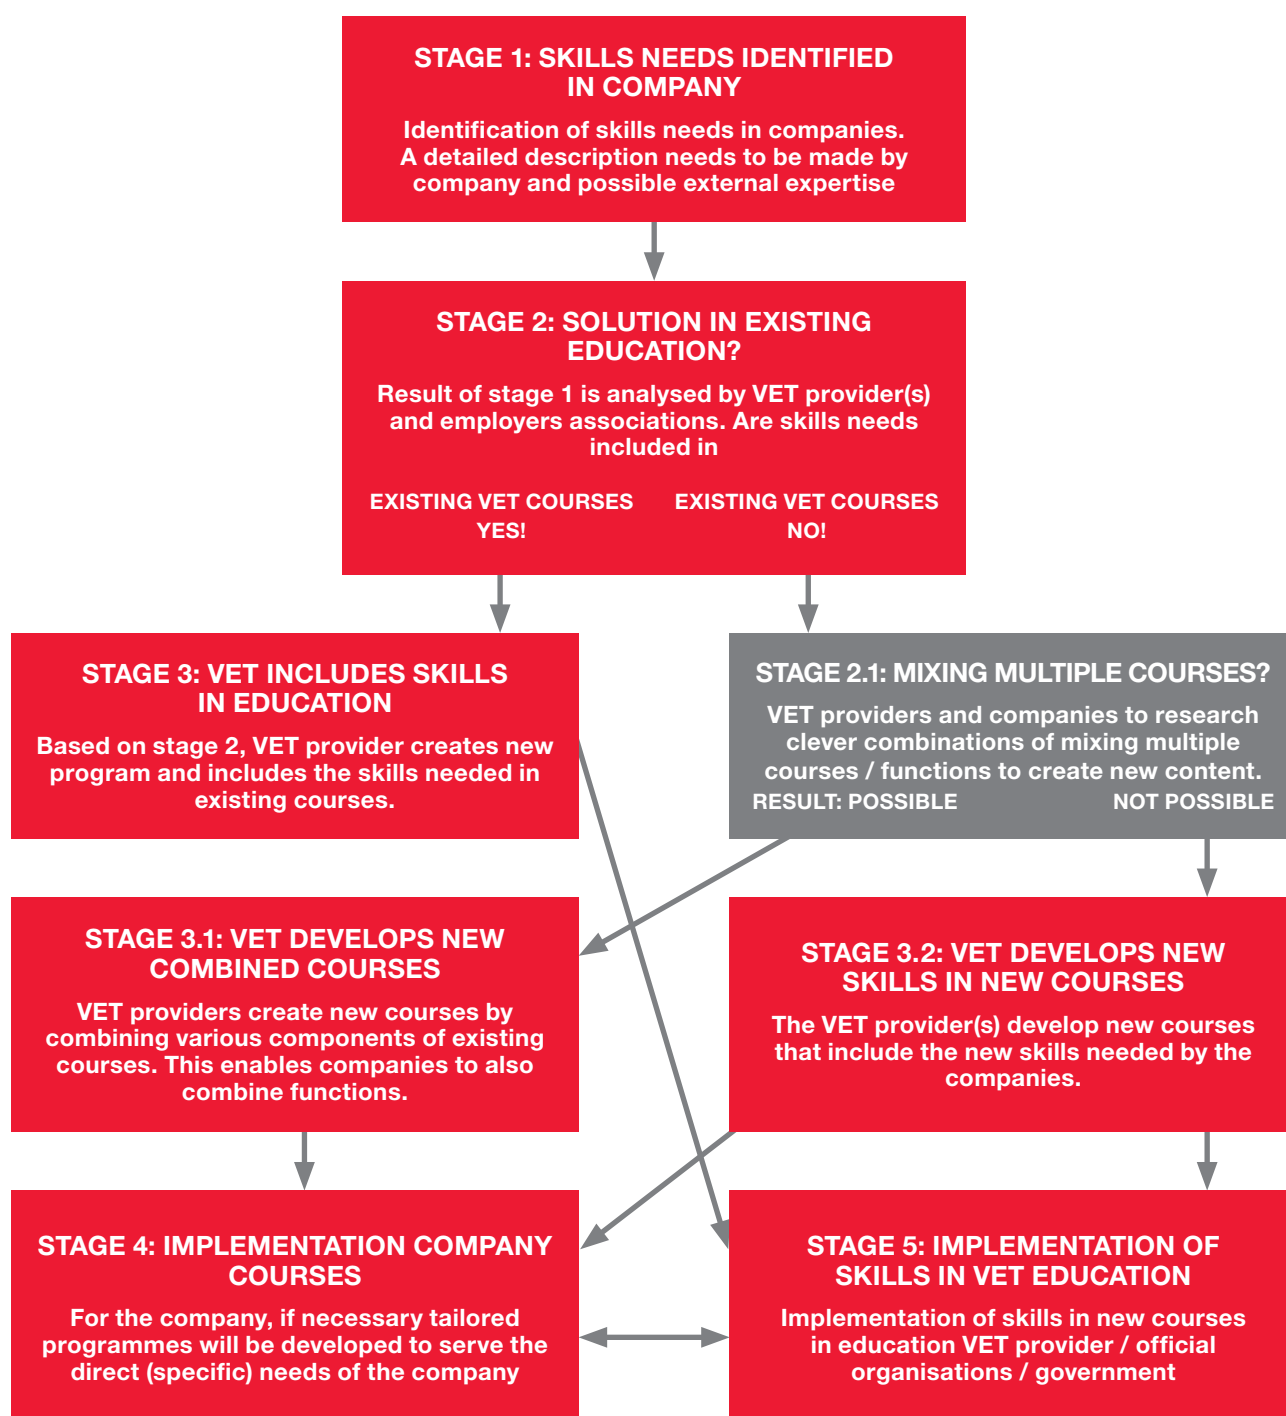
STAGE 1: SKILLS NEEDS IDENTIFIED IN COMPANY

Identification of skills needs in companies. A detailed description needs to be made by company and possible external expertise

STAGE 2: SOLUTION IN EXISTING EDUCATION?

Result of stage 1 is analysed by VET provider(s) and employers associations. Are skills needs included in

EXISTING VET COURSES YES!

EXISTING VET COURSES NO!

STAGE 3: VET INCLUDES SKILLS IN EDUCATION

Based on stage 2, VET provider creates new program and includes the skills needed in existing courses.

STAGE 2.1: MIXING MULTIPLE COURSES?

VET providers and companies to research clever combinations of mixing multiple courses / functions to create new content.

RESULT: POSSIBLE

NOT POSSIBLE

STAGE 3.1: VET DEVELOPS NEW COMBINED COURSES

VET providers create new courses by combining various components of existing courses. This enables companies to also combine functions.

STAGE 3.2: VET DEVELOPS NEW SKILLS IN NEW COURSES

The VET provider(s) develop new courses that include the new skills needed by the companies.

STAGE 4: IMPLEMENTATION COMPANY COURSES

For the company, if necessary tailored programmes will be developed to serve the direct (specific) needs of the company

STAGE 5: IMPLEMENTATION OF SKILLS IN VET EDUCATION

Implementation of skills in new courses in education VET provider / official organisations / government